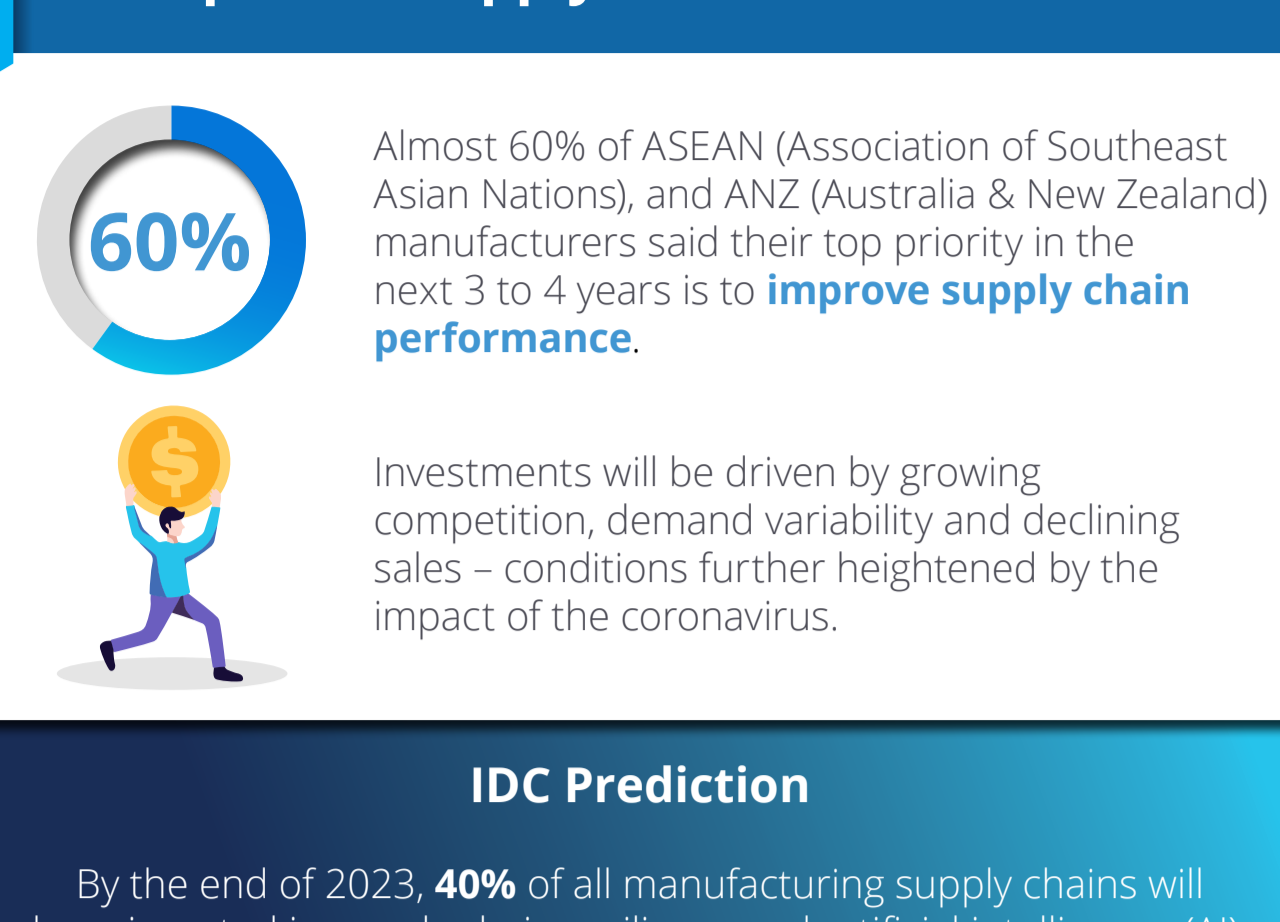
60%

Almost 60% of ASEAN (Association of Southeast Asian Nations), and ANZ (Australia & New Zealand) manufacturers said their top priority in the next 3 to 4 years is to **improve supply chain performance**.

$

Investments will be driven by growing competition, demand variability and declining sales – conditions further heightened by the impact of the coronavirus.

IDC Prediction

By the end of 2023, **40%** of all manufacturing supply chains will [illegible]